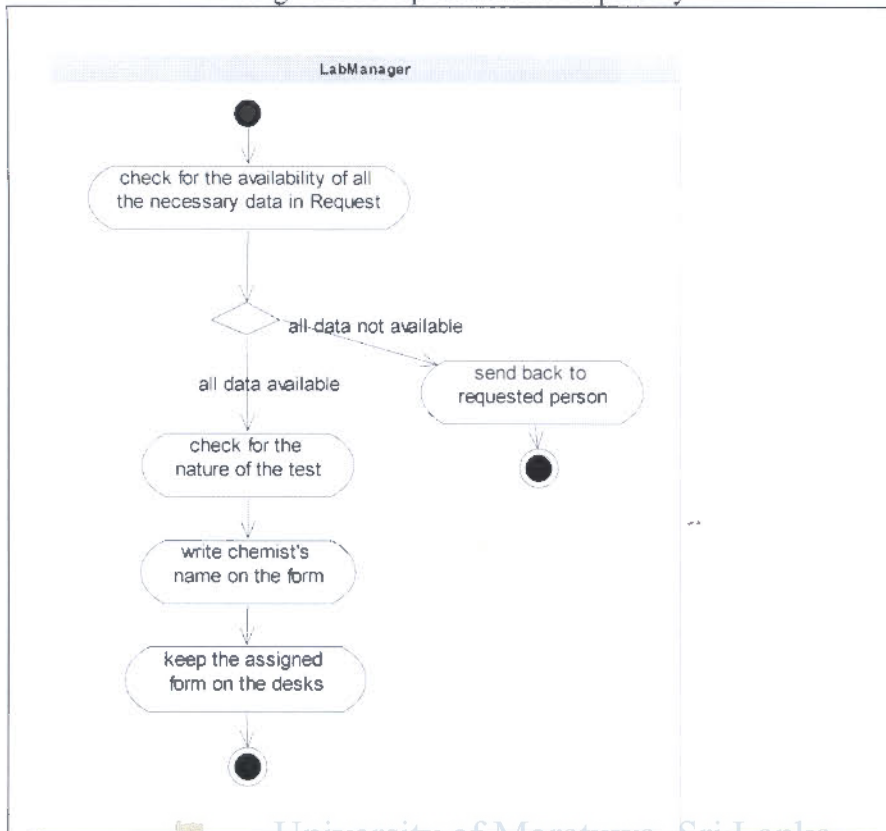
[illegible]

LabManager

check for the availability of all the necessary data in Request

all data not available

send back to requested person

all data available

check for the nature of the test

write chemist's name on the form

keep the assigned form on the desks

University of Moratuwa, Sri Lanka